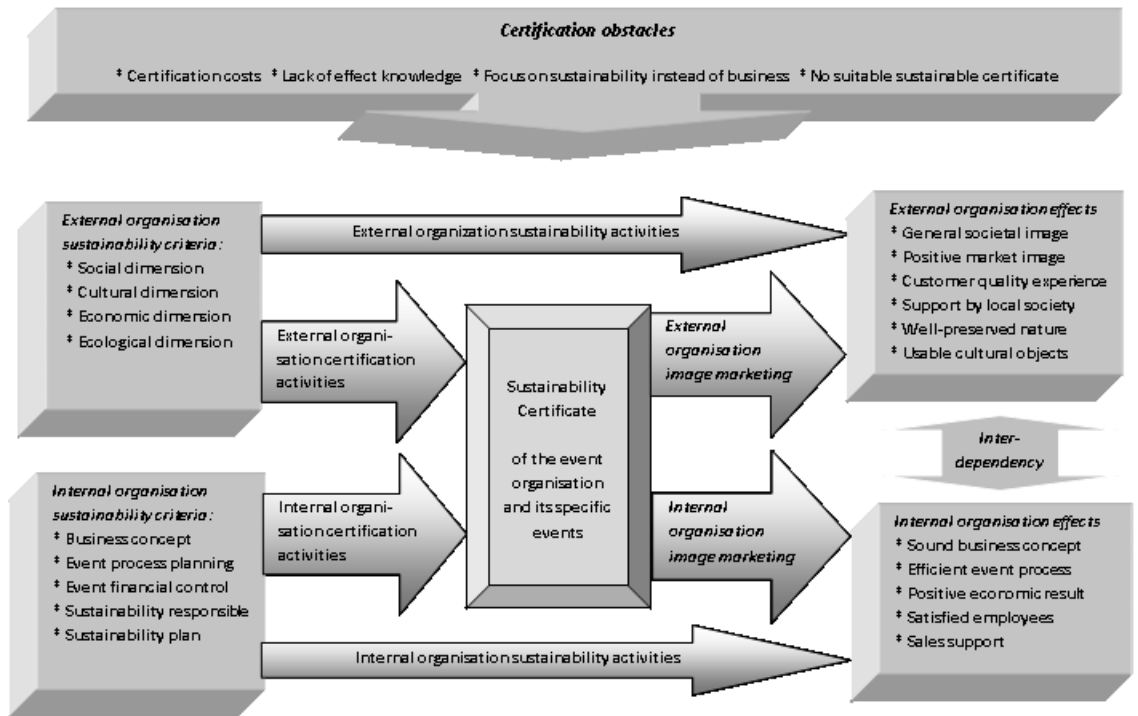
Certification obstacles

* Certification costs * Lack of effect knowledge * Focus on sustainability instead of business * No suitable sustainable certificate

External organisation sustainability criteria:
* Social dimension
* Cultural dimension
* Economic dimension
* Ecological dimension

External organization sustainability activities

External organisation effects
* General societal image
* Positive market image
* Customer quality experience
* Support by local society
* Well-preserved nature
* Usable cultural objects

External organisation certification activities

Sustainability Certificate

of the event organisation and its specific events

External organisation image marketing

Inter-dependency

Internal organisation sustainability criteria:
* Business concept
* Event process planning
* Event financial control
* Sustainability responsible
* Sustainability plan

Internal organisation certification activities

Internal organisation image marketing

Internal organisation effects
* Sound business concept
* Efficient event process
* Positive economic result
* Satisfied employees
* Sales support

Internal organisation sustainability activities